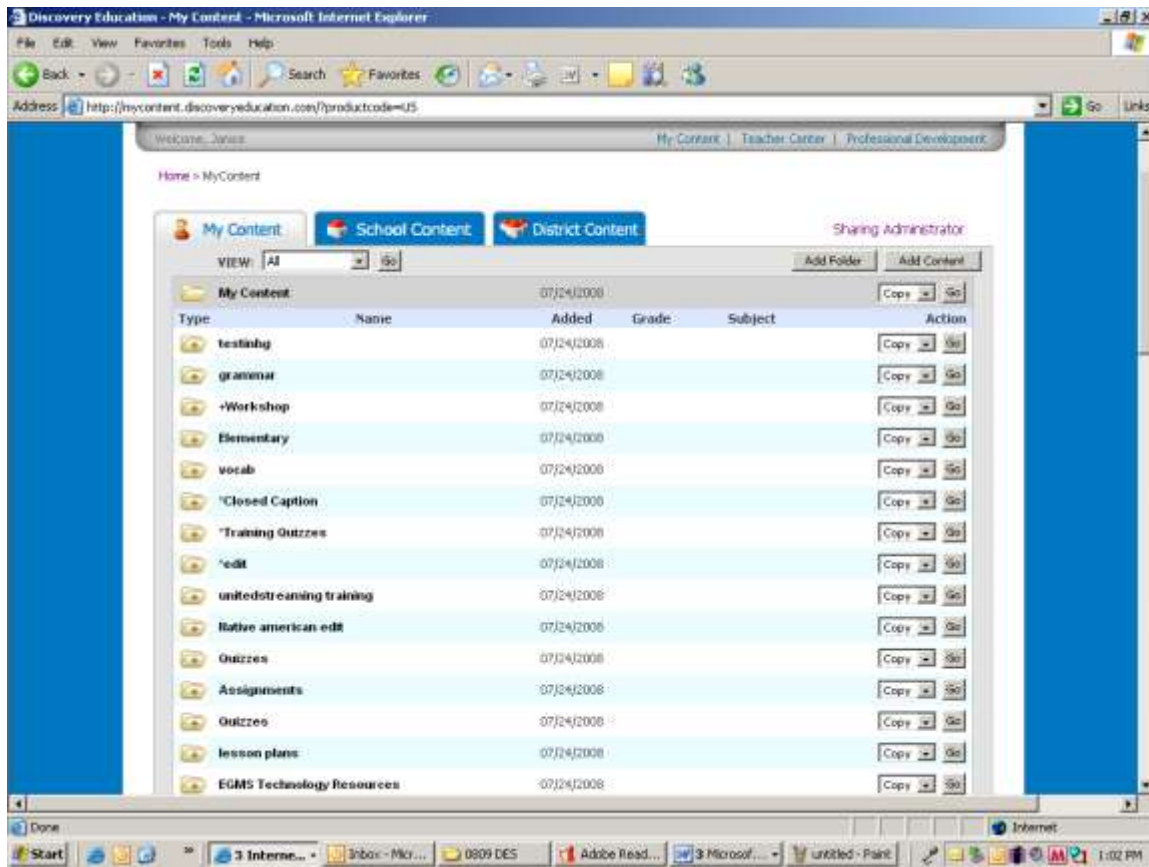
Discovery Education - My Content - Microsoft Internet Explorer

File Edit View Favorites Tools Help

Back Search Favorites

Address http://mycontent.discoveryeducation.com/?productcode=US

Go Links

Welcome, Janice

My Content | Teacher Center | Professional Development

Home > MyContent

My Content School Content District Content

Sharing Administrator

VIEW: All Go

Add Folder Add Content

My Content 07/24/2008 Copy Go

| Type | Name | Added | Grade | Subject | Action |
|---|---|---|---|---|---|
| | testinhg | 07/24/2008 | | | Copy Go |
| | grammar | 07/24/2008 | | | Copy Go |
| | +Workshop | 07/24/2008 | | | Copy Go |
| | Elementary | 07/24/2008 | | | Copy Go |
| | vocab | 07/24/2008 | | | Copy Go |
| | *Closed Caption | 07/24/2008 | | | Copy Go |
| | *Training Quizzes | 07/24/2008 | | | Copy Go |
| | *edit | 07/24/2008 | | | Copy Go |
| | unitedstreaming training | 07/24/2008 | | | Copy Go |
| | Native american edit | 07/24/2008 | | | Copy Go |
| | Quizzes | 07/24/2008 | | | Copy Go |
| | Assignments | 07/24/2008 | | | Copy Go |
| | Quizzes | 07/24/2008 | | | Copy Go |
| | lesson plans | 07/24/2008 | | | Copy Go |
| | EGMS Technology Resources | 07/24/2008 | | | Copy Go |

Done

Internet

Start 3 Interne... Inbox - Micr... 0809 DES Adobe Read... 3 Microsof... untitled - Paint 1:02 PM